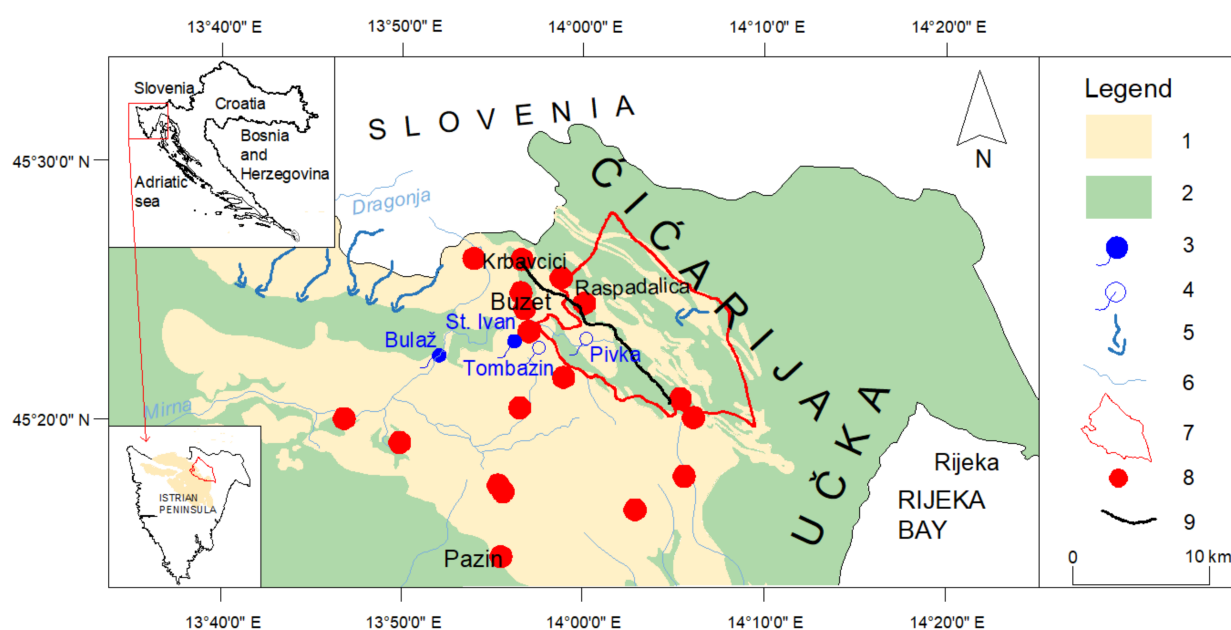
13°40'0" E
13°50'0" E
14°00'0" E
14°10'0" E
14°20'0" E

45°30'0" N
45°20'0" N

Slovenia
Croatia
Bosnia and Herzegovina
Adriatic sea

SLOVENIA
N
Dragonja
ĆIĆARIJA
UČKA
Krbavcici
Raspadalica
Buzet
St. Ivan
Bulaž
Tombazin
Pivka
Mirna
Rijeka
RIJEKA BAY
Pazin
ISTRIAN PENINSULA

Legend
1
2
3
4
5
6
7
8
9
0
10 km